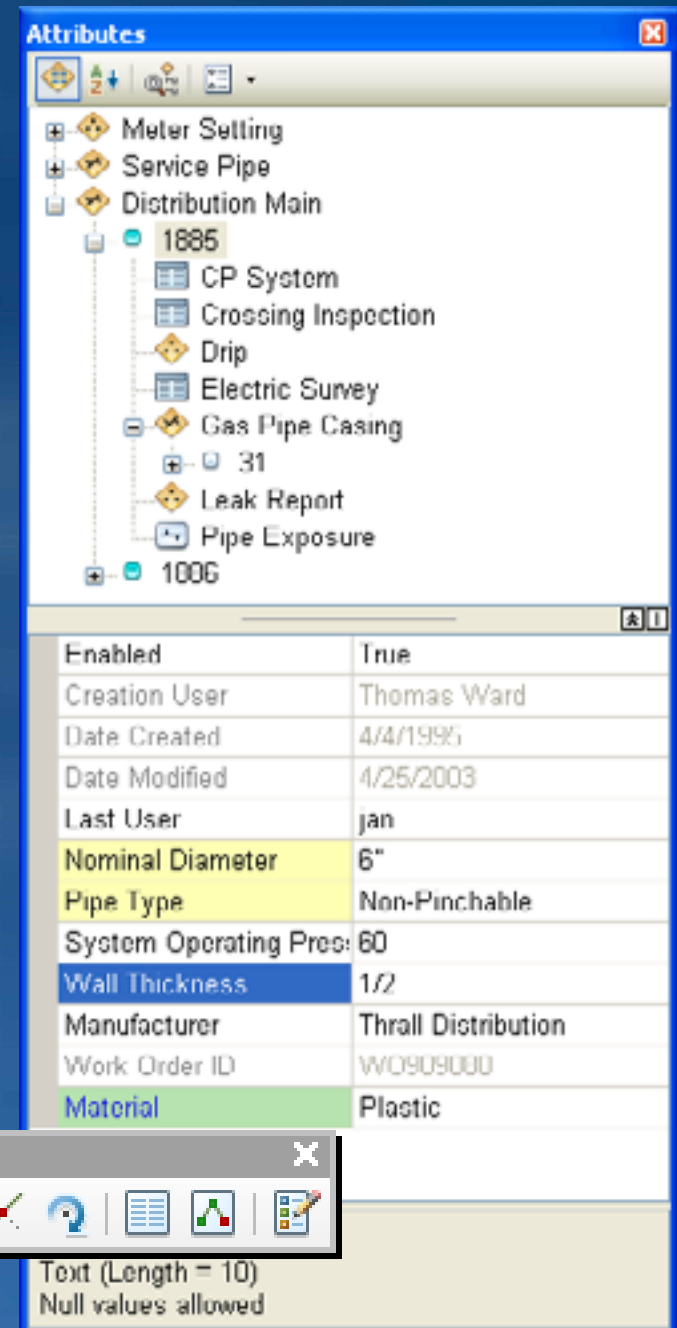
Attributes

Meter Setting
Service Pipe
Distribution Main
1885
CP System
Crossing Inspection
Drip
Electric Survey
Gas Pipe Casing
31
Leak Report
Pipe Exposure
1006

| | |
|---|---|
| Enabled | True |
| Creation User | Thomas Ward |
| Date Created | 4/4/1995 |
| Date Modified | 4/25/2003 |
| Last User | jan |
| Nominal Diameter | 6" |
| Pipe Type | Non-Pinchable |
| System Operating Pres: | 60 |
| Wall Thickness | 1/2 |
| Manufacturer | Thrall Distribution |
| Work Order ID | WO909000 |
| Material | Plastic |

Text (Length = 10)
Null values allowed